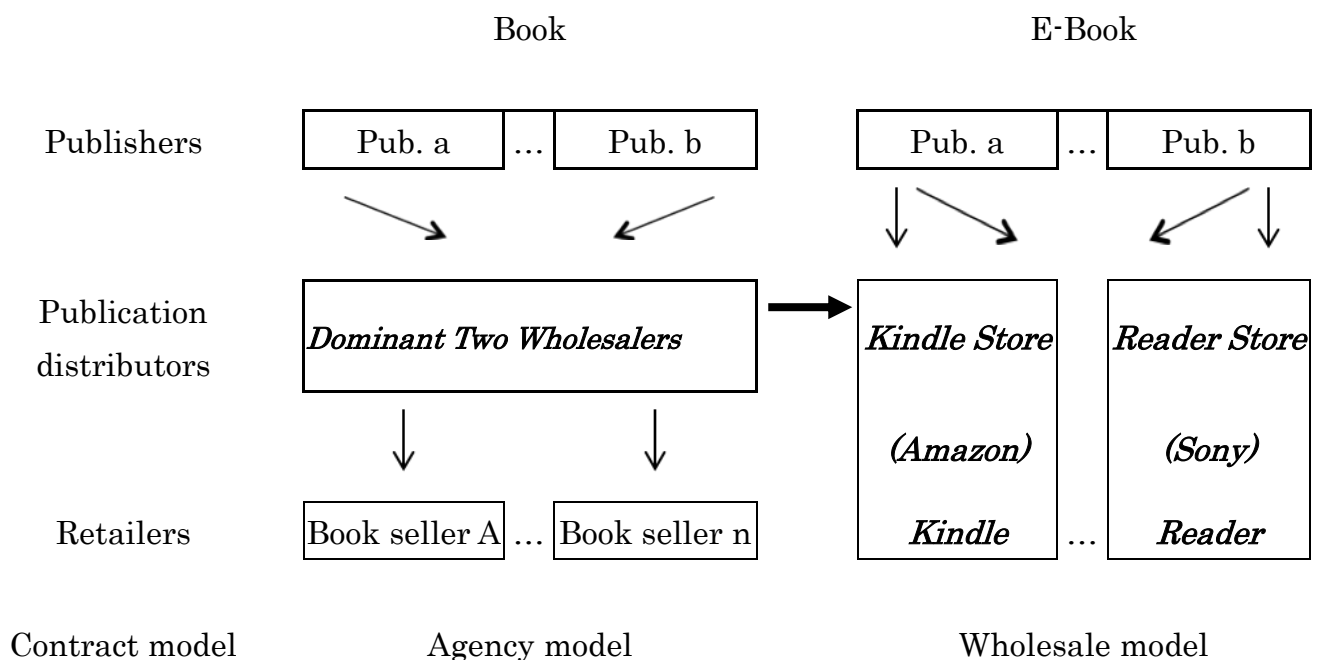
Book

E-Book

Publishers

Pub. a … Pub. b

Pub. a … Pub. b

Publication distributors

*Dominant Two Wholesalers*

*Kindle Store*

*(Amazon)*

*Kindle*

…

*Reader Store*

*(Sony)*

*Reader*

Retailers

Book seller A … Book seller n

Contract model

Agency model

Wholesale model